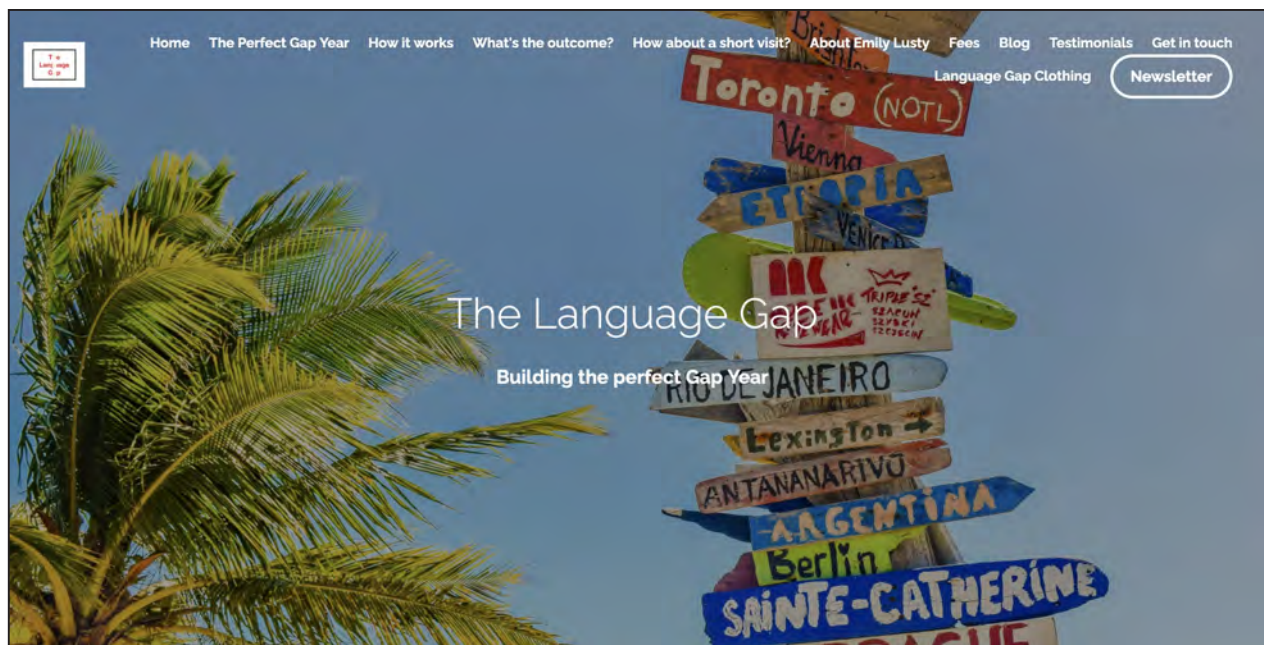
The Language Gap

Home The Perfect Gap Year How it works What's the outcome? How about a short visit? About Emily Lusty Fees Blog Testimonials Get in touch

Language Gap Clothing Newsletter

Brid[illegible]

Toronto (NOTL)

Vienna

ETHIOPIA

VENICE

TRIPLE "S"

RIO DE JANEIRO

Lexington →

ANTANANARIVO

ARGENTINA

Berlin

SAINTE-CATHERINE

The Language Gap

Building the perfect Gap Year